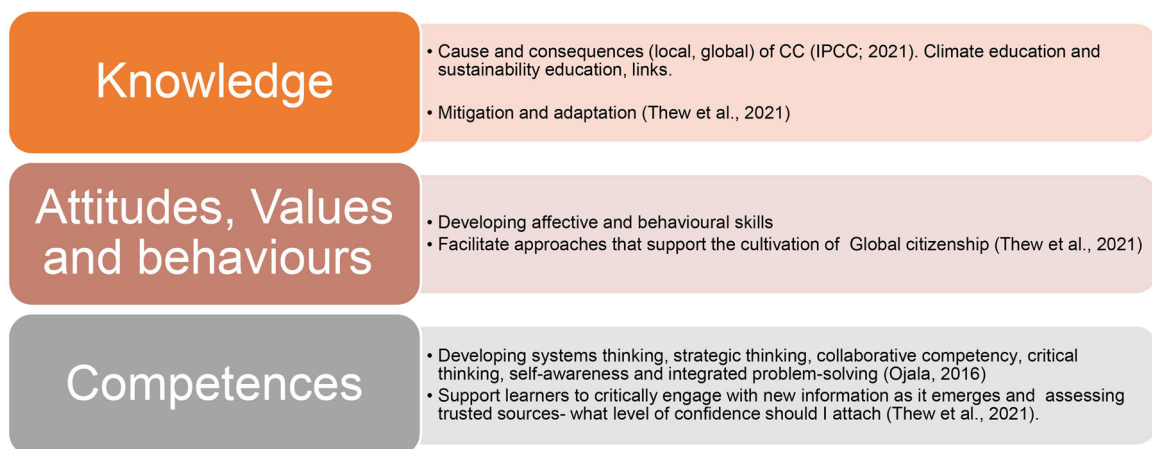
Knowledge

• Cause and consequences (local, global) of CC (IPCC; 2021). Climate education and sustainability education, links.

• Mitigation and adaptation (Thew et al., 2021)

Attitudes, Values and behaviours

• Developing affective and behavioural skills
• Facilitate approaches that support the cultivation of Global citizenship (Thew et al., 2021)

Competences

• Developing systems thinking, strategic thinking, collaborative competency, critical thinking, self-awareness and integrated problem-solving (Ojala, 2016)
• Support learners to critically engage with new information as it emerges and assessing trusted sources- what level of confidence should I attach (Thew et al., 2021).